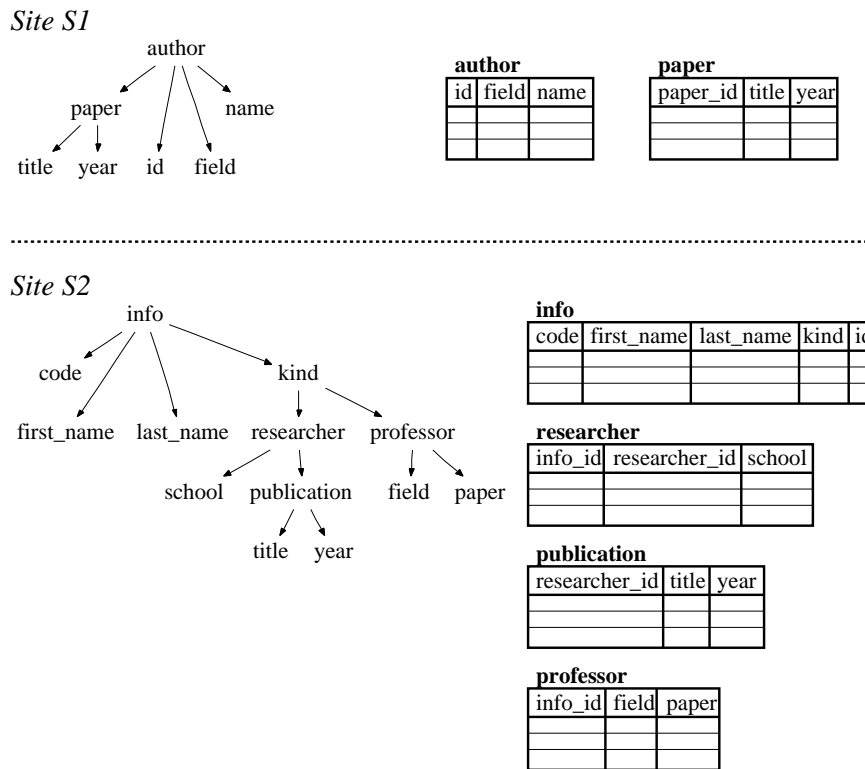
*Site S1*

author

paper

name

title year id field

**author**

| id | field | name |
|---|---|---|
| | | |
| | | |
| | | |

**paper**

| paper_id | title | year |
|---|---|---|
| | | |
| | | |
| | | |

*Site S2*

info

code

kind

first_name last_name researcher professor

school publication field paper

title year

**info**

| code | first_name | last_name | kind | i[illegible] |
|---|---|---|---|---|
| | | | | |
| | | | | |
| | | | | |

**researcher**

| info_id | researcher_id | school |
|---|---|---|
| | | |
| | | |
| | | |

**publication**

| researcher_id | title | year |
|---|---|---|
| | | |
| | | |
| | | |

**professor**

| info_id | field | paper |
|---|---|---|
| | | |
| | | |
| | | |